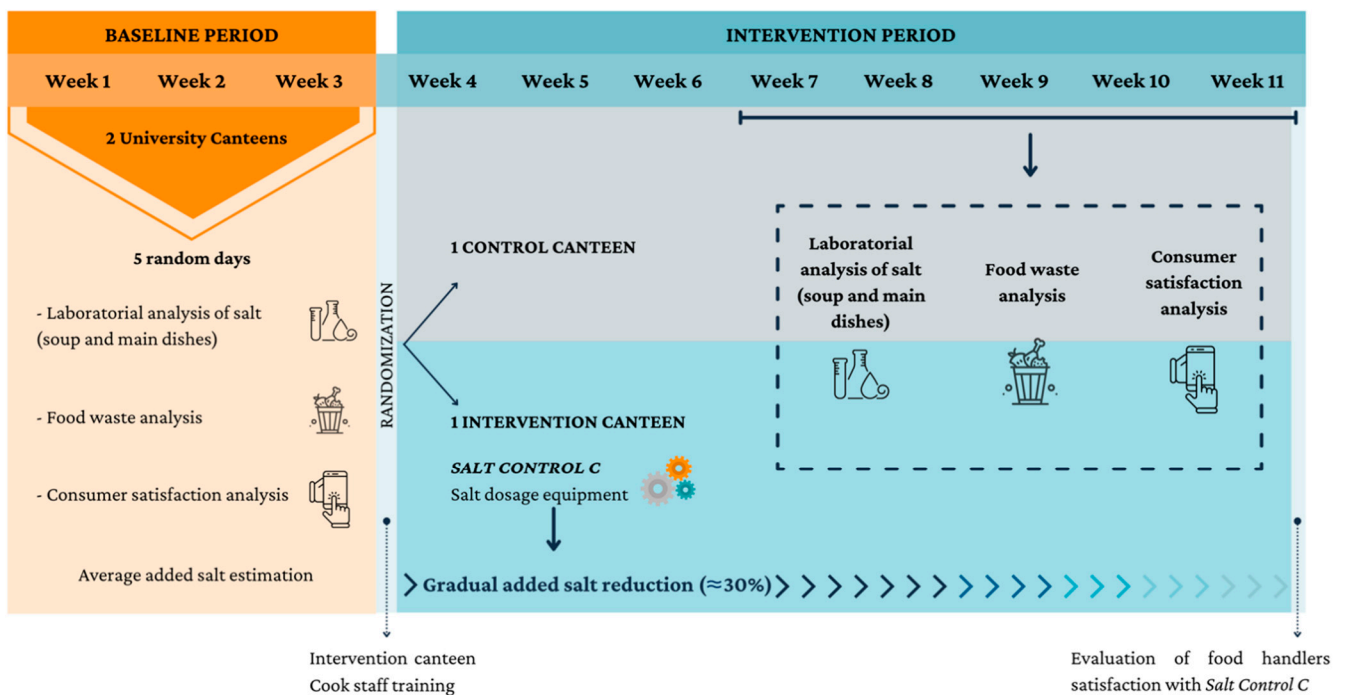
BASELINE PERIOD

INTERVENTION PERIOD

Week 1 Week 2 Week 3 Week 4 Week 5 Week 6 Week 7 Week 8 Week 9 Week 10 Week 11

2 University Canteens

5 random days

- Laboratorial analysis of salt (soup and main dishes)

- Food waste analysis

- Consumer satisfaction analysis

Average added salt estimation

RANDOMIZATION

1 CONTROL CANTEEN

1 INTERVENTION CANTEEN

*SALT CONTROL C*
Salt dosage equipment

Laboratorial analysis of salt (soup and main dishes)

Food waste analysis

Consumer satisfaction analysis

Gradual added salt reduction (≈30%)

Intervention canteen
Cook staff training

Evaluation of food handlers satisfaction with *Salt Control C*